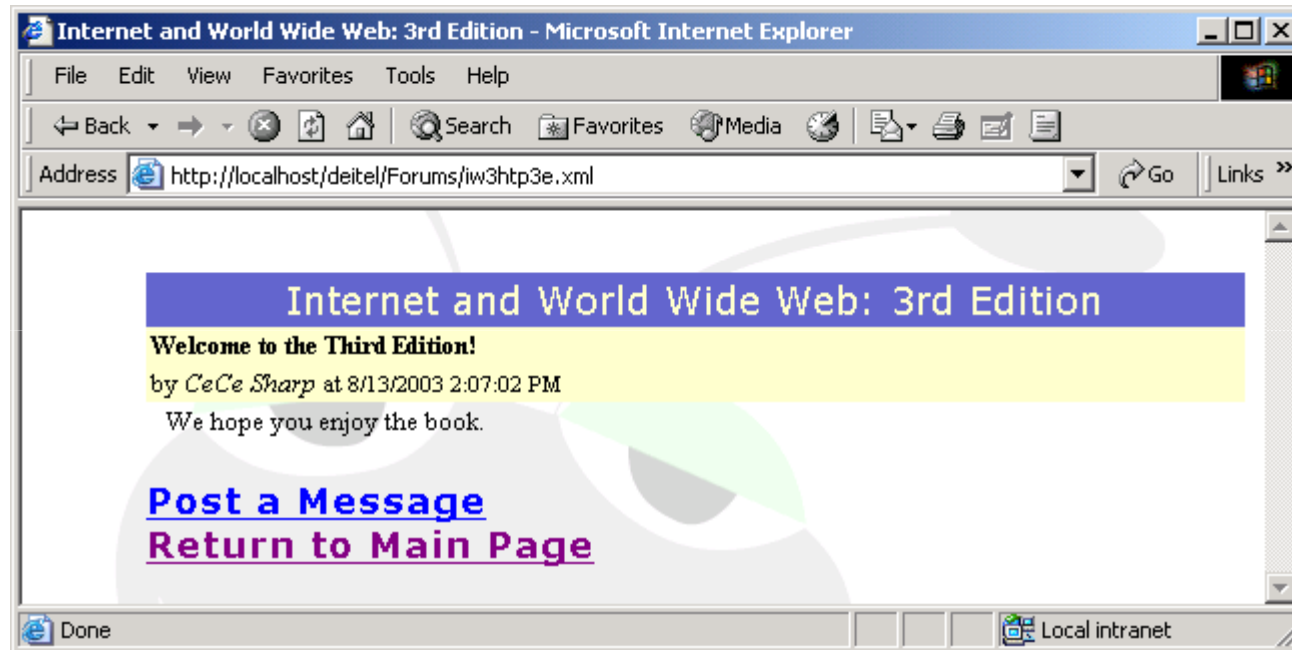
Internet and World Wide Web: 3rd Edition - Microsoft Internet Explorer

File Edit View Favorites Tools Help

Back Search Favorites Media

Address http://localhost/deitel/Forums/iw3htp3e.xml Go Links »

Internet and World Wide Web: 3rd Edition

**Welcome to the Third Edition!**

by *CeCe Sharp* at 8/13/2003 2:07:02 PM

We hope you enjoy the book.

Post a Message
Return to Main Page

Done Local intranet